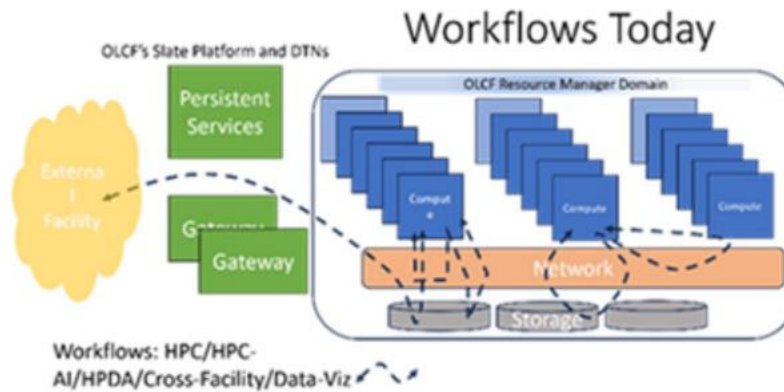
Workflows Today

OLCF's Slate Platform and DTNs

Persistent Services

Externa l Facility

Gateway

Gateway

OLCF Resource Manager Domain

Comput e

Compute

Compute

Network

Storage

Workflows: HPC/HPC-AI/HPDA/Cross-Facility/Data-Viz